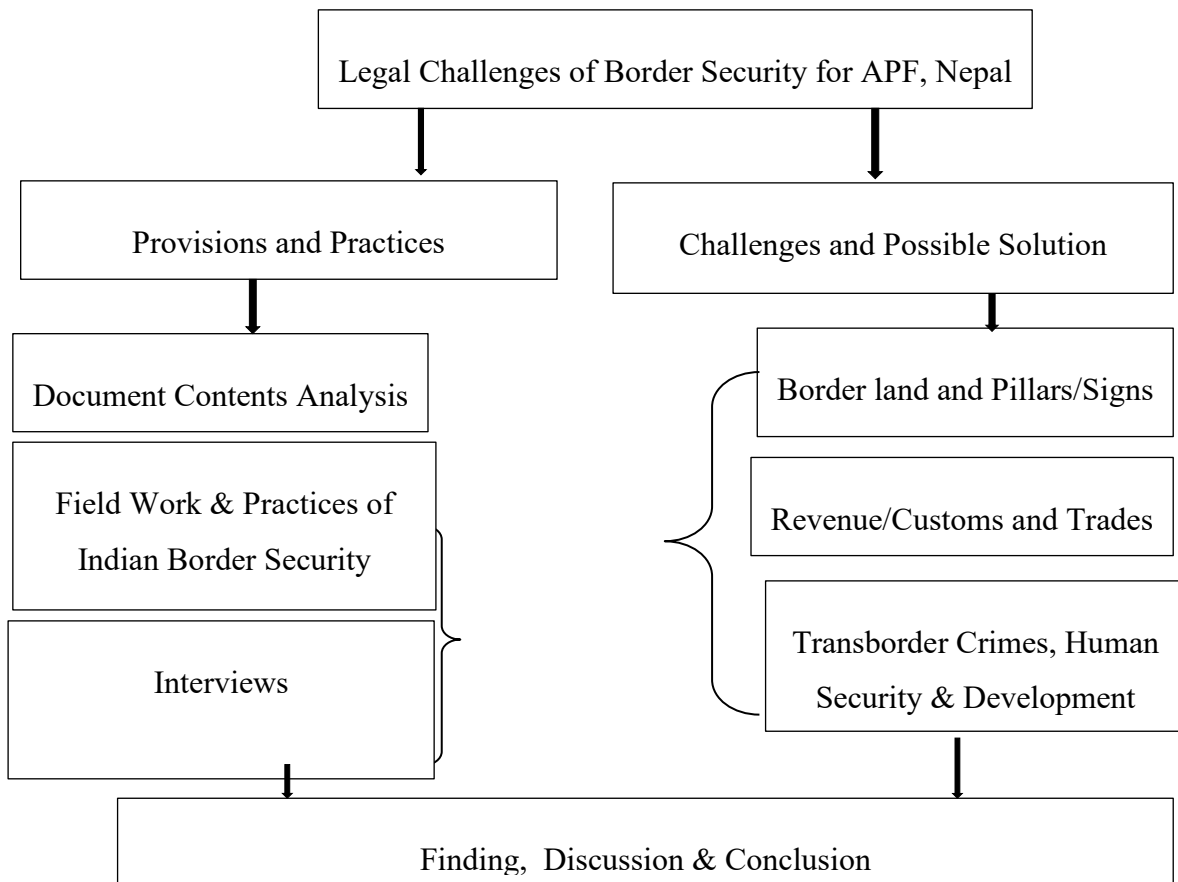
Legal Challenges of Border Security for APF, Nepal

Provisions and Practices

Challenges and Possible Solution

Document Contents Analysis

Field Work & Practices of Indian Border Security

Interviews

Border land and Pillars/Signs

Revenue/Customs and Trades

Transborder Crimes, Human Security & Development

Finding, Discussion & Conclusion